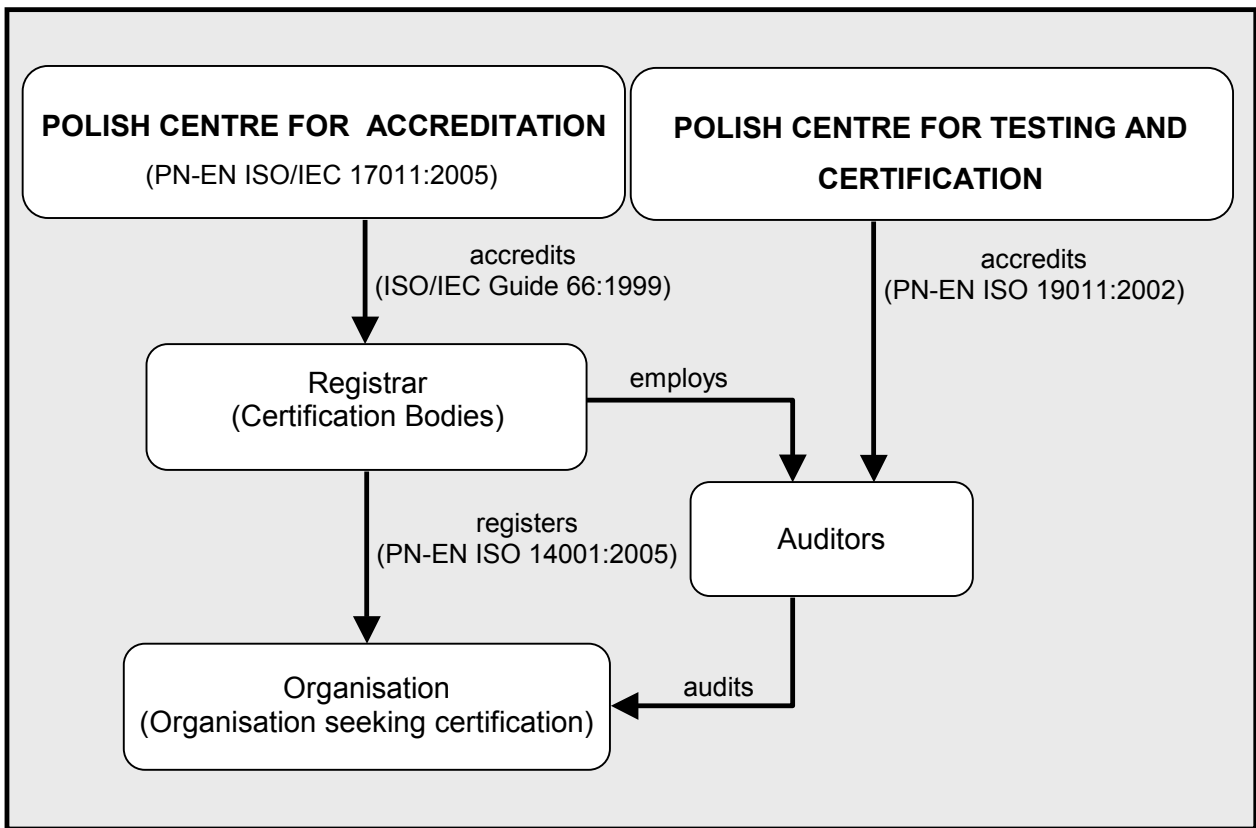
POLISH CENTRE FOR ACCREDITATION
(PN-EN ISO/IEC 17011:2005)

POLISH CENTRE FOR TESTING AND CERTIFICATION

accredits
(ISO/IEC Guide 66:1999)

accredits
(PN-EN ISO 19011:2002)

Registrar
(Certification Bodies)

employs

registers
(PN-EN ISO 14001:2005)

Auditors

Organisation
(Organisation seeking certification)

audits